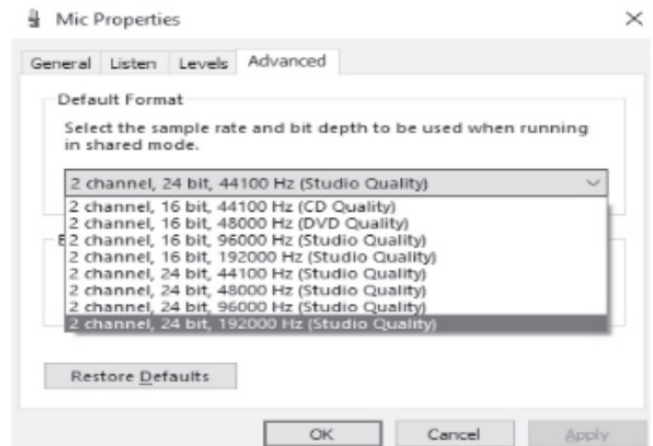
Mic Properties ×

General Listen Levels Advanced

Default Format

Select the sample rate and bit depth to be used when running in shared mode.

2 channel, 24 bit, 44100 Hz (Studio Quality)

2 channel, 16 bit, 44100 Hz (CD Quality)
2 channel, 16 bit, 48000 Hz (DVD Quality)
2 channel, 16 bit, 96000 Hz (Studio Quality)
2 channel, 16 bit, 192000 Hz (Studio Quality)
2 channel, 24 bit, 44100 Hz (Studio Quality)
2 channel, 24 bit, 48000 Hz (Studio Quality)
2 channel, 24 bit, 96000 Hz (Studio Quality)
2 channel, 24 bit, 192000 Hz (Studio Quality)

E

Restore Defaults

OK Cancel Apply